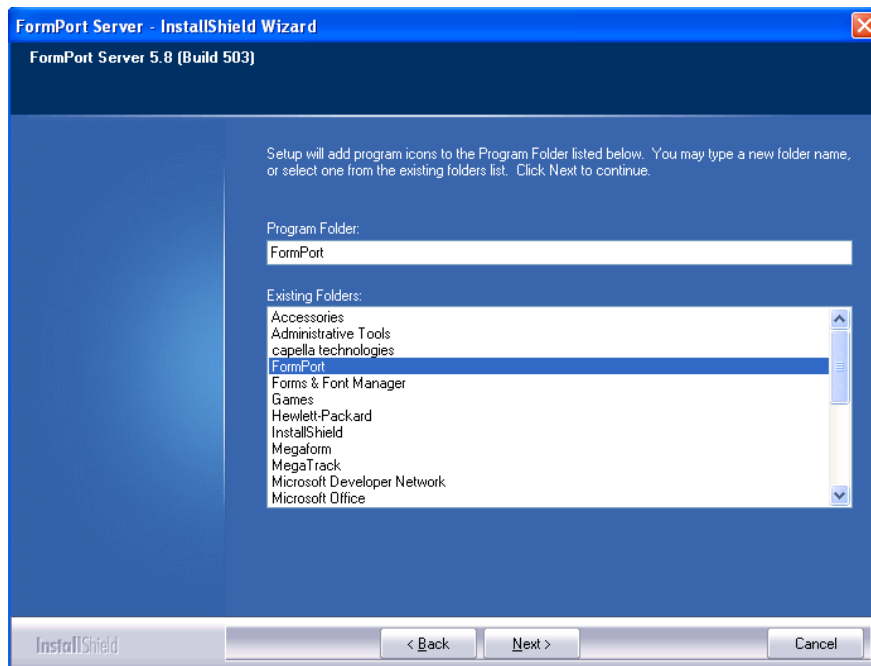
FormPort Server - InstallShield Wizard

FormPort Server 5.8 (Build 503)

Setup will add program icons to the Program Folder listed below. You may type a new folder name, or select one from the existing folders list. Click Next to continue.

Program Folder:

FormPort

Existing Folders:

Accessories
Administrative Tools
capella technologies
FormPort
Forms & Font Manager
Games
Hewlett-Packard
InstallShield
Megaform
MegaTrack
Microsoft Developer Network
Microsoft Office

InstallShield

< Back

Next >

Cancel